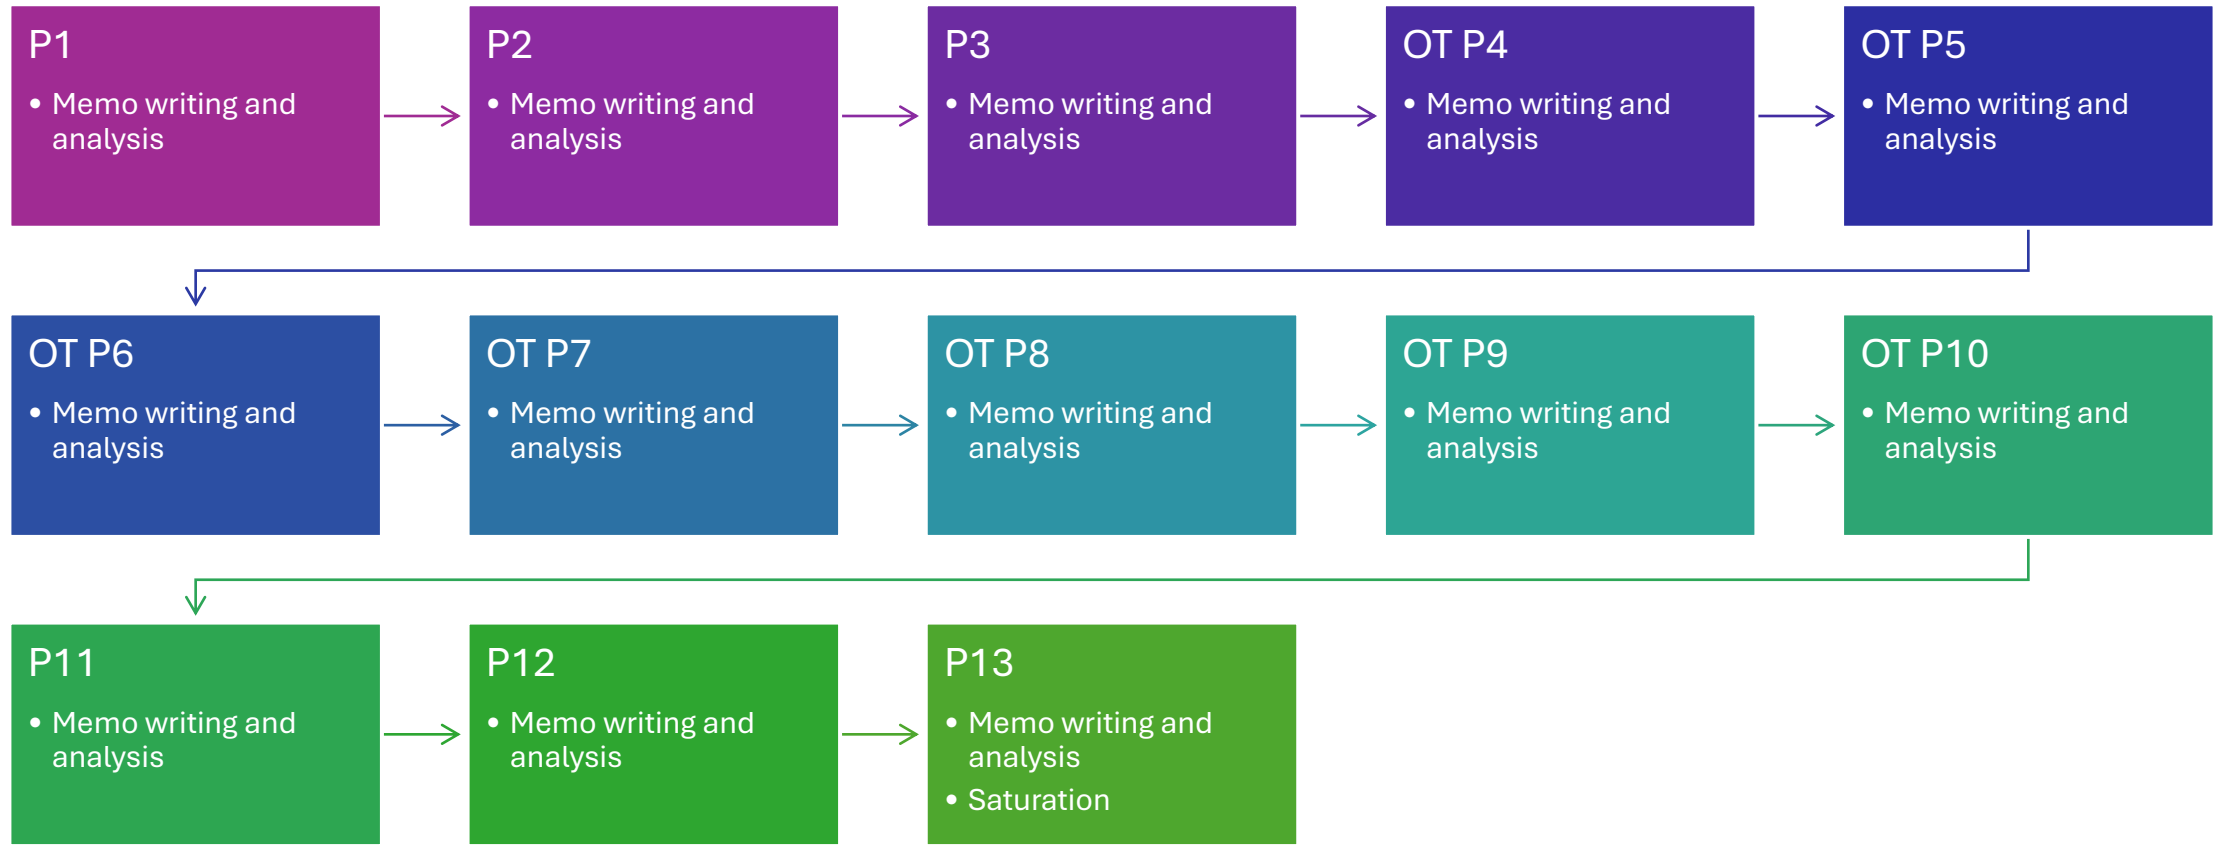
P1
• Memo writing and analysis

P2
• Memo writing and analysis

P3
• Memo writing and analysis

OT P4
• Memo writing and analysis

OT P5
• Memo writing and analysis

OT P6
• Memo writing and analysis

OT P7
• Memo writing and analysis

OT P8
• Memo writing and analysis

OT P9
• Memo writing and analysis

OT P10
• Memo writing and analysis

P11
• Memo writing and analysis

P12
• Memo writing and analysis

P13
• Memo writing and analysis
• Saturation